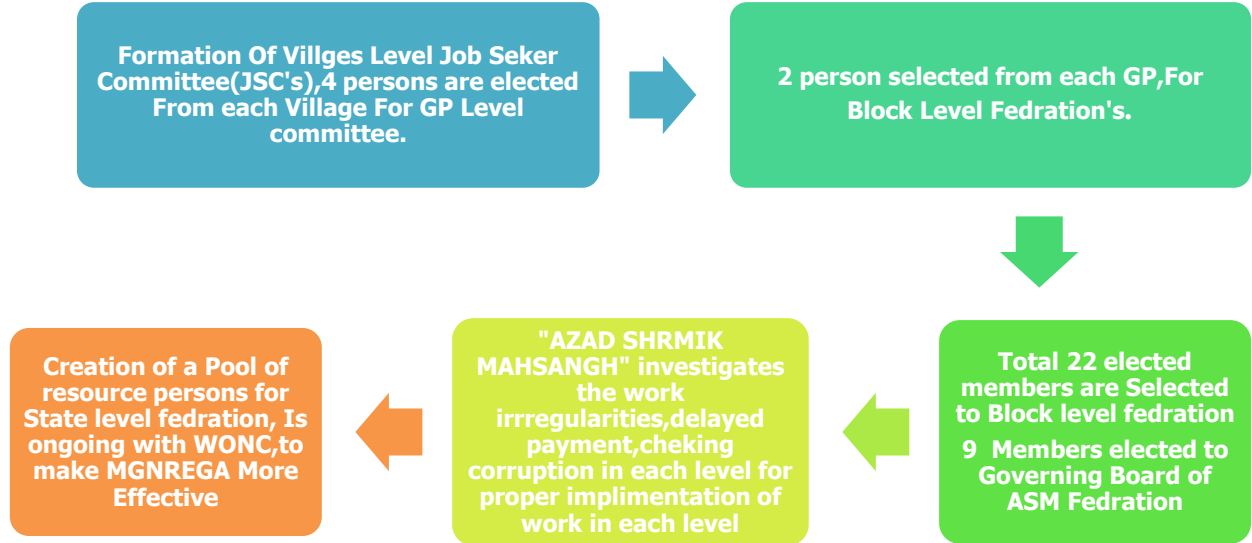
Formation Of Villges Level Job Seker Committee(JSC's),4 persons are elected From each Village For GP Level committee.

2 person selected from each GP,For Block Level Fedration's.

Total 22 elected members are Selected to Block level fedration

9 Members elected to Governing Board of ASM Fedration

"AZAD SHRMIK MAHSANGH" investigates the work irrregularities,delayed payment,cheking corruption in each level for proper implimentation of work in each level

Creation of a Pool of resource persons for State level fedration, Is ongoing with WONC,to make MGNREGA More Effective